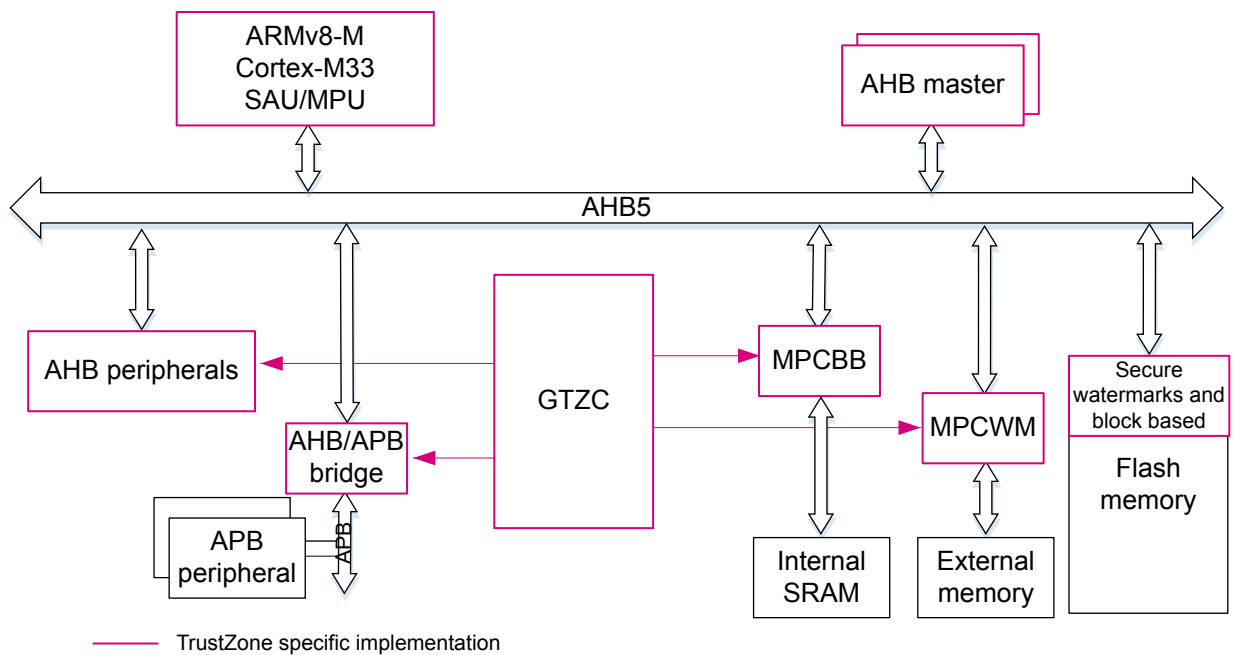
ARMv8-M
Cortex-M33
SAU/MPU

AHB master

AHB5

AHB peripherals

GTZC

MPCBB

MPCWM

Secure watermarks and block based

Flash memory

AHB/APB bridge

APB peripheral

APB

Internal SRAM

External memory

TrustZone specific implementation